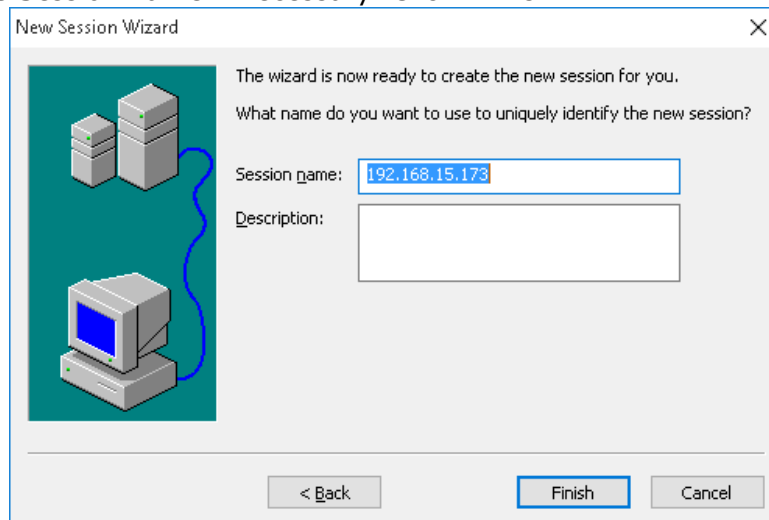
New Session Wizard

×

The wizard is now ready to create the new session for you.

What name do you want to use to uniquely identify the new session?

Session name: 192.168.15.173

Description:

< Back

Finish

Cancel